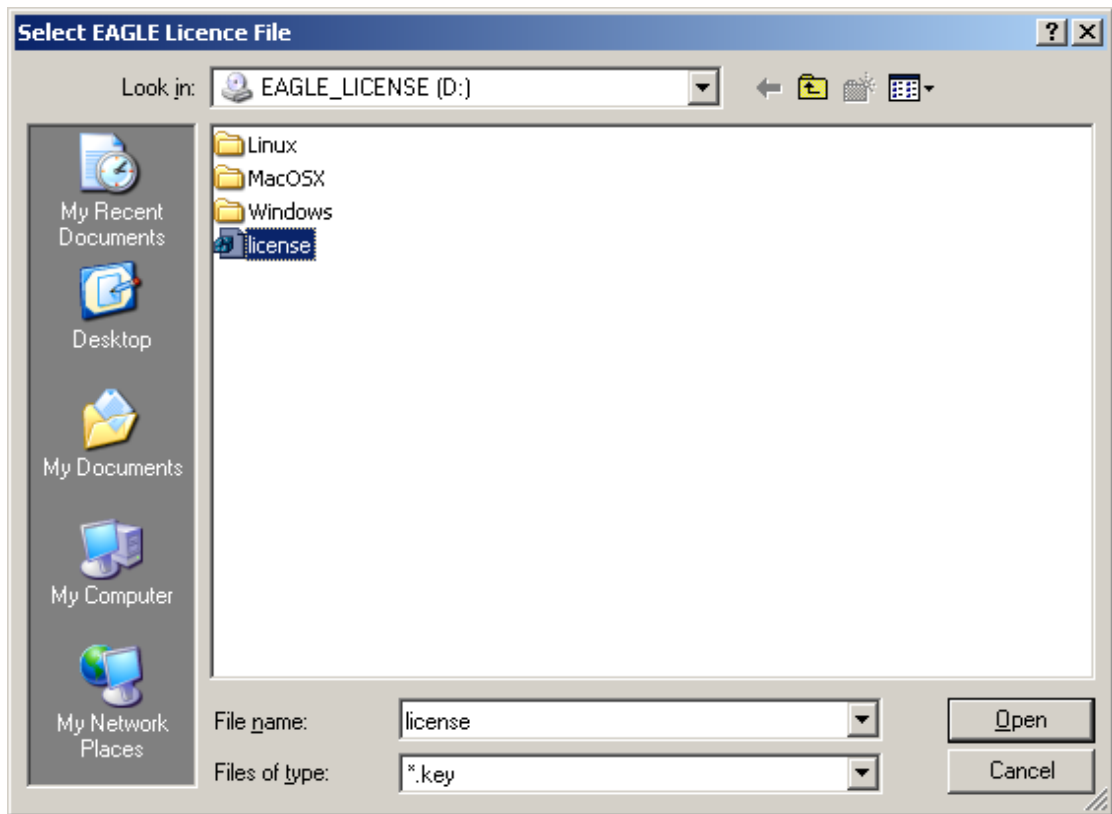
Select EAGLE Licence File

?

Look in: EAGLE_LICENSE (D:)

My Recent Documents

Desktop

My Documents

My Computer

My Network Places

Linux
MacOSX
Windows
license

File name: license

Files of type: *.key

Open

Cancel